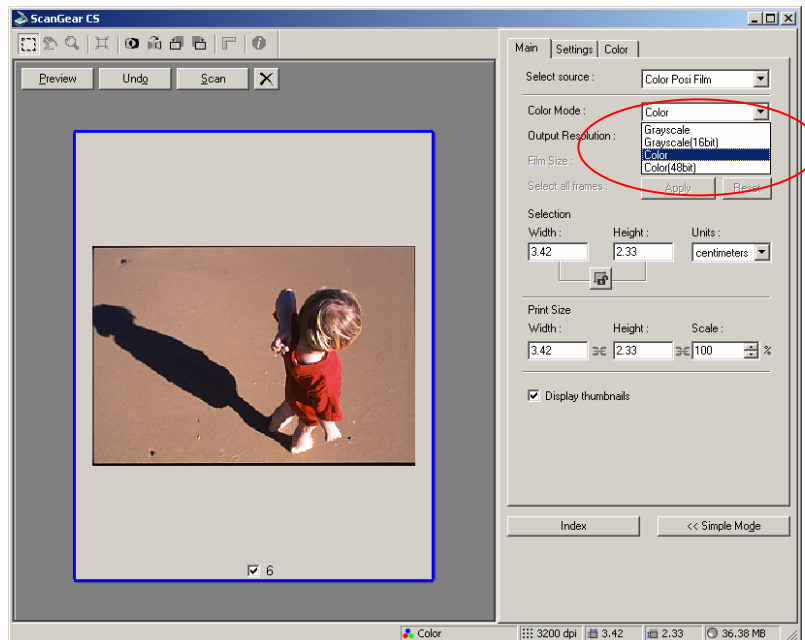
ScanGear CS

Preview Undo Scan ✕

Main Settings Color

Select source : Color Posi Film

Color Mode : Color

Output Resolution :

Grayscale
Grayscale(16bit)
Color
Color(48bit)

Film Size :

Select all frames : Apply Reset

Selection

Width : Height : Units :

3.42 2.33 centimeters

Print Size

Width : Height : Scale :

3.42 2.33 100 %

☑ Display thumbnails

☑ 6

Index << Simple Mode

Color 3200 dpi 3.42 2.33 36.38 MB